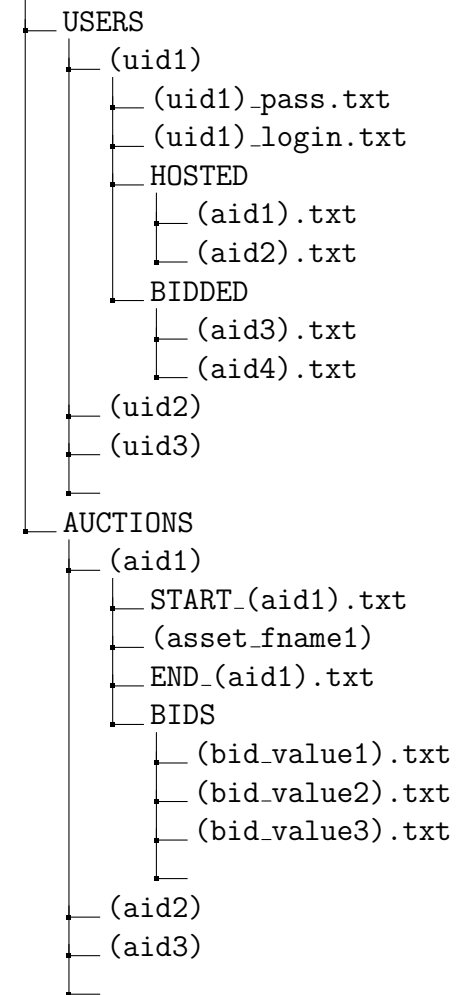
USERS
(uid1)
(uid1)_pass.txt
(uid1)_login.txt
HOSTED
(aid1).txt
(aid2).txt
BIDDED
(aid3).txt
(aid4).txt
(uid2)
(uid3)
AUCTIONS
(aid1)
START_(aid1).txt
(asset_fname1)
END_(aid1).txt
BIDS
(bid_value1).txt
(bid_value2).txt
(bid_value3).txt
(aid2)
(aid3)